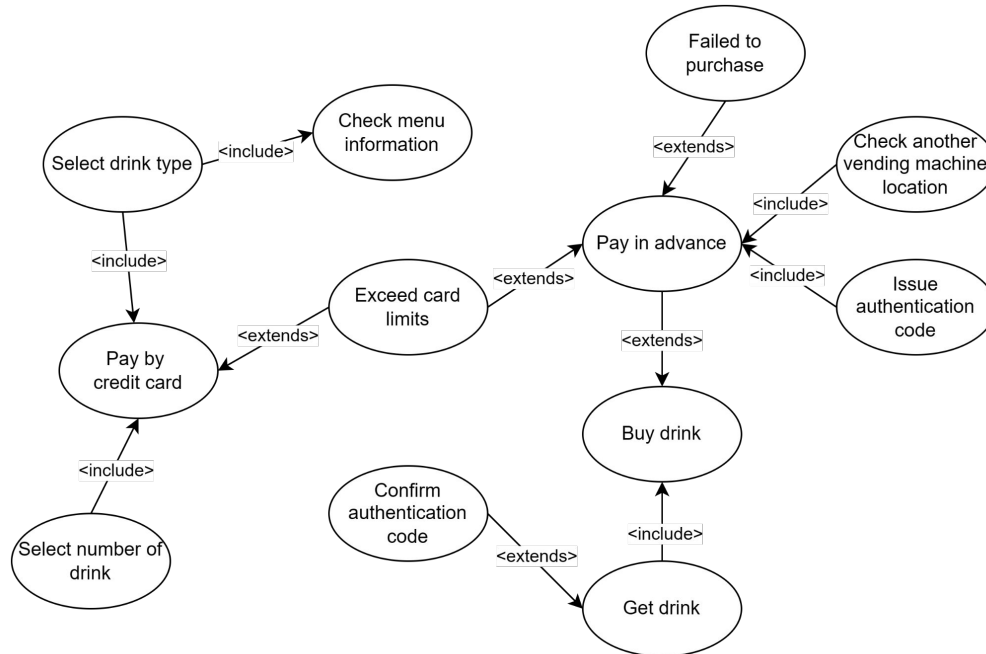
Select drink type

<include>

Check menu information

<include>

Pay by credit card

<extends>

Exceed card limits

<include>

Select number of drink

Failed to purchase

<extends>

Check another vending machine location

<include>

Pay in advance

<extends>

<include>

Issue authentication code

<extends>

Buy drink

Confirm authentication code

<include>

<extends>

Get drink